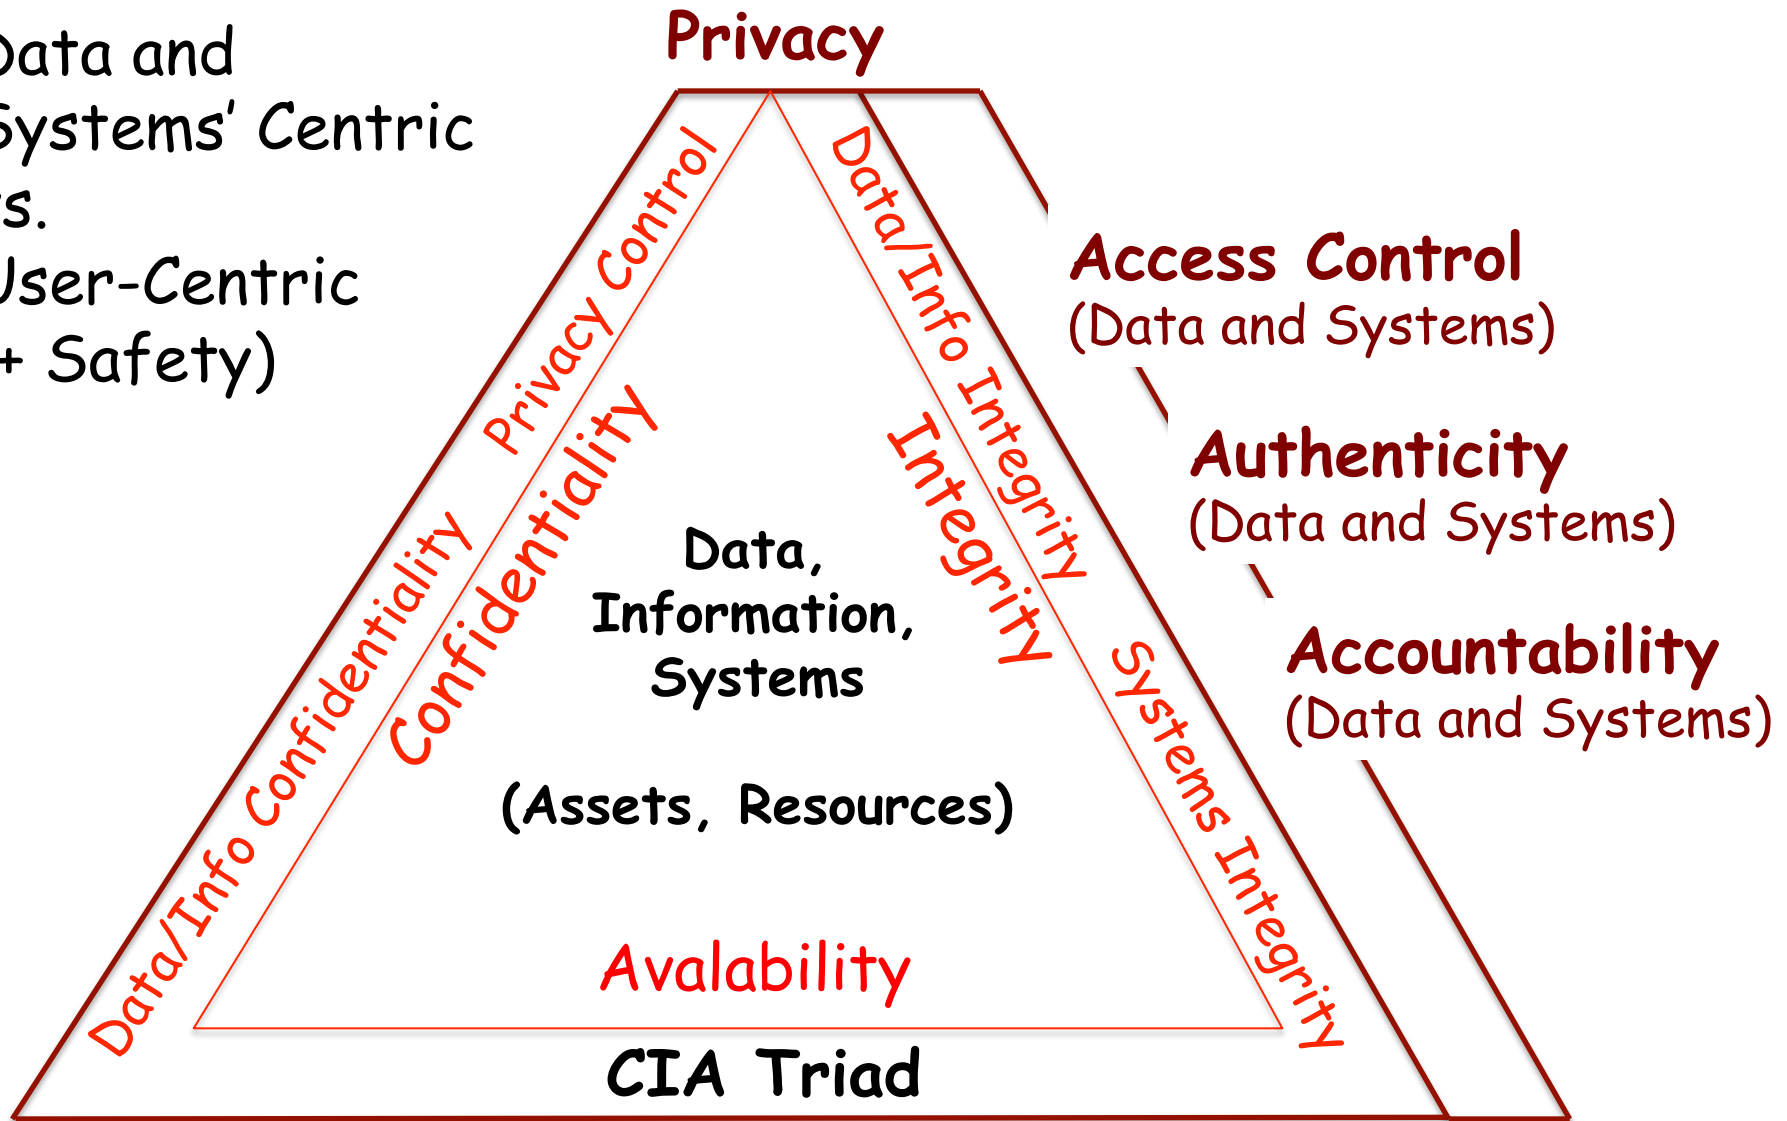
Data and Systems' Centric vs. User-Centric (+ Safety)

Privacy

Privacy Control

Data/Info Integrity

Access Control
(Data and Systems)

Authenticity
(Data and Systems)

Accountability
(Data and Systems)

Confidentiality

Integrity

Data/Info Confidentiality

Data, Information, Systems

(Assets, Resources)

Systems Integrity

Avalability

CIA Triad